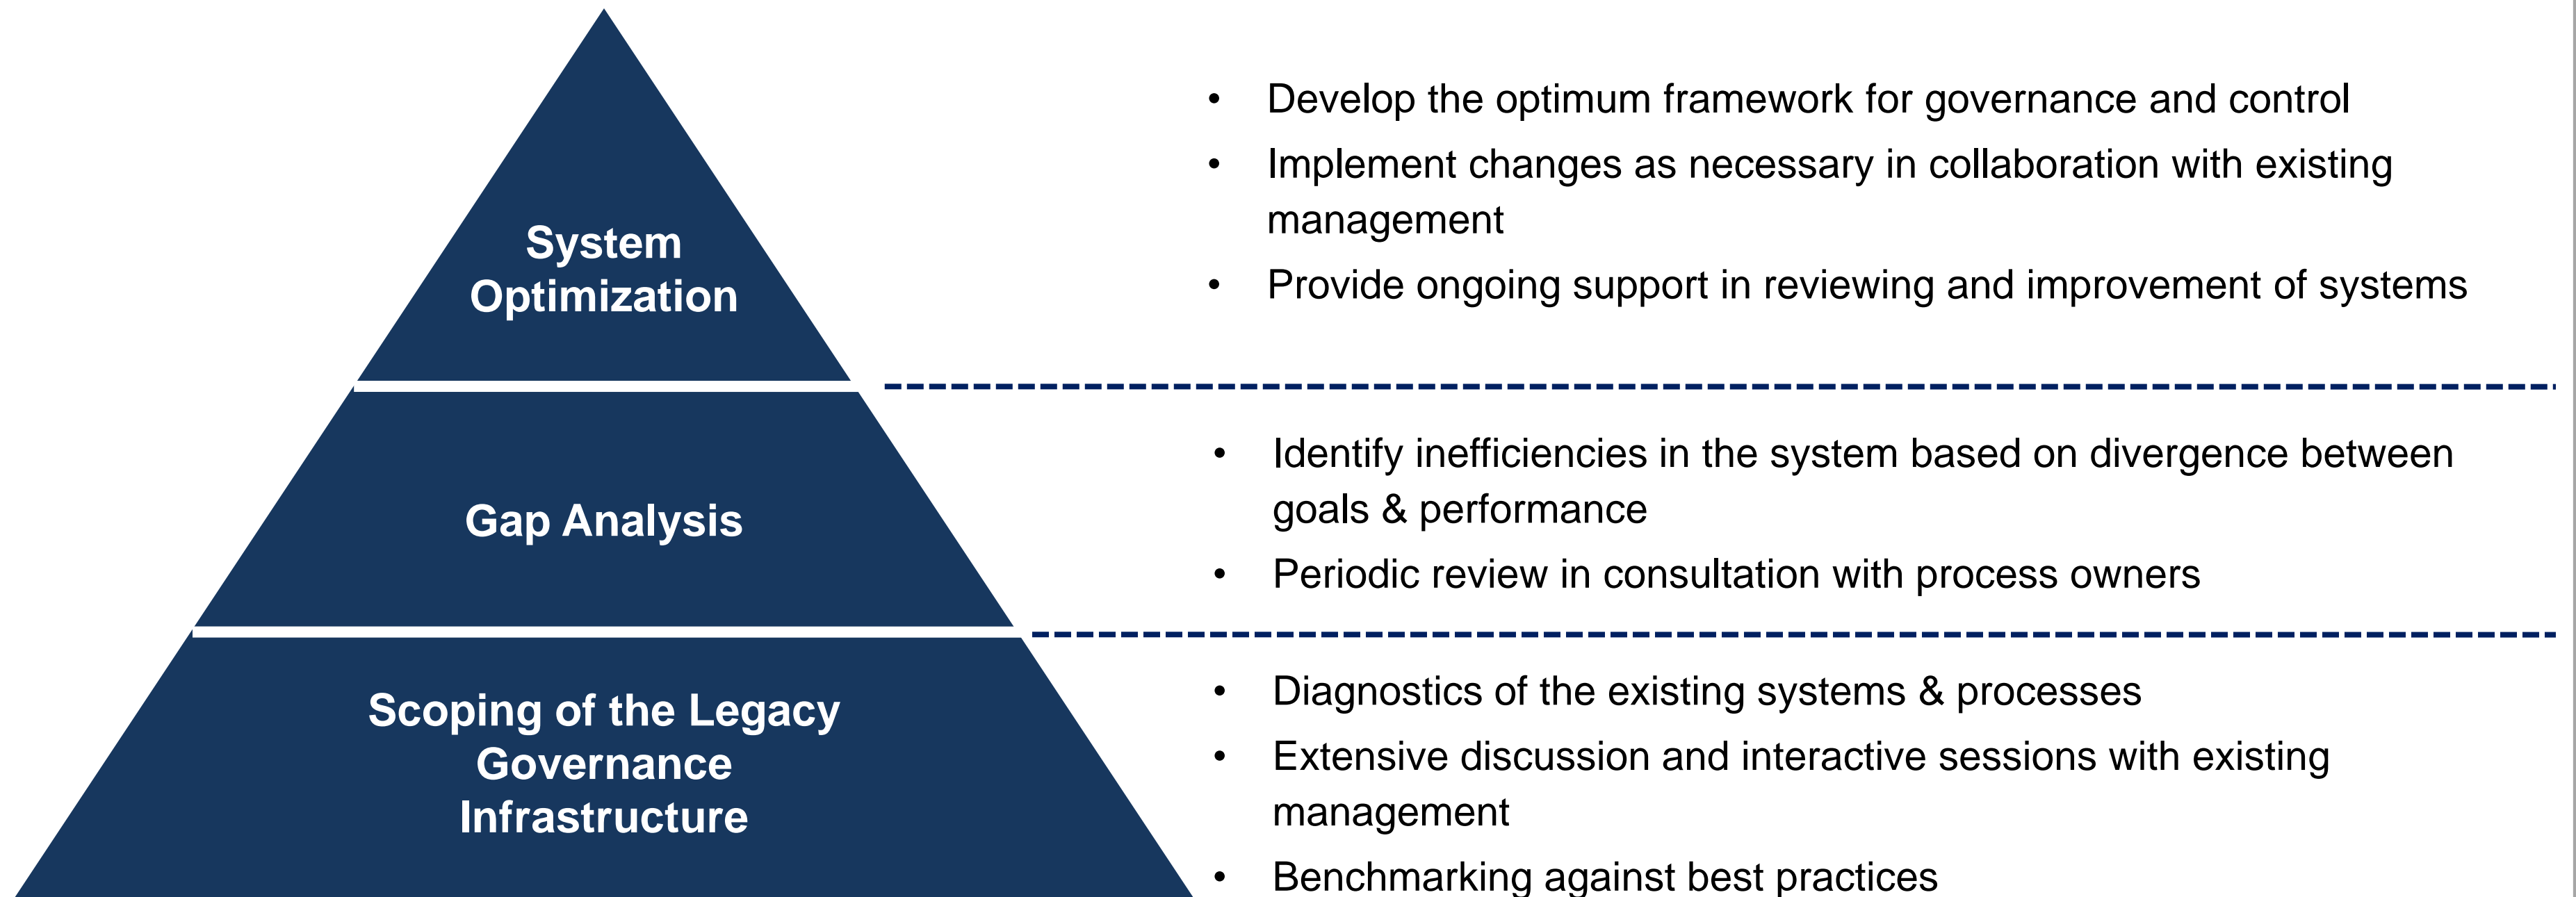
System Optimization

- Develop the optimum framework for governance and control
- Implement changes as necessary in collaboration with existing management
- Provide ongoing support in reviewing and improvement of systems

Gap Analysis

- Identify inefficiencies in the system based on divergence between goals & performance
- Periodic review in consultation with process owners

Scoping of the Legacy Governance Infrastructure

- Diagnostics of the existing systems & processes
- Extensive discussion and interactive sessions with existing management
- Benchmarking against best practices